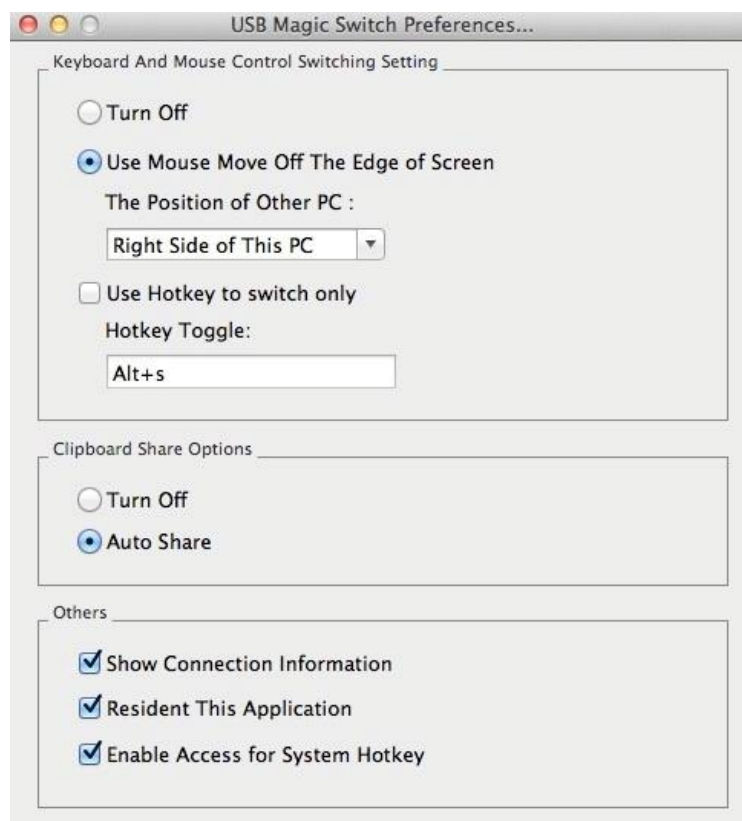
USB Magic Switch Preferences...

Keyboard And Mouse Control Switching Setting

Turn Off

Use Mouse Move Off The Edge of Screen

The Position of Other PC :

Right Side of This PC

Use Hotkey to switch only

Hotkey Toggle:

Alt+s

Clipboard Share Options

Turn Off

Auto Share

Others

Show Connection Information

Resident This Application

Enable Access for System Hotkey